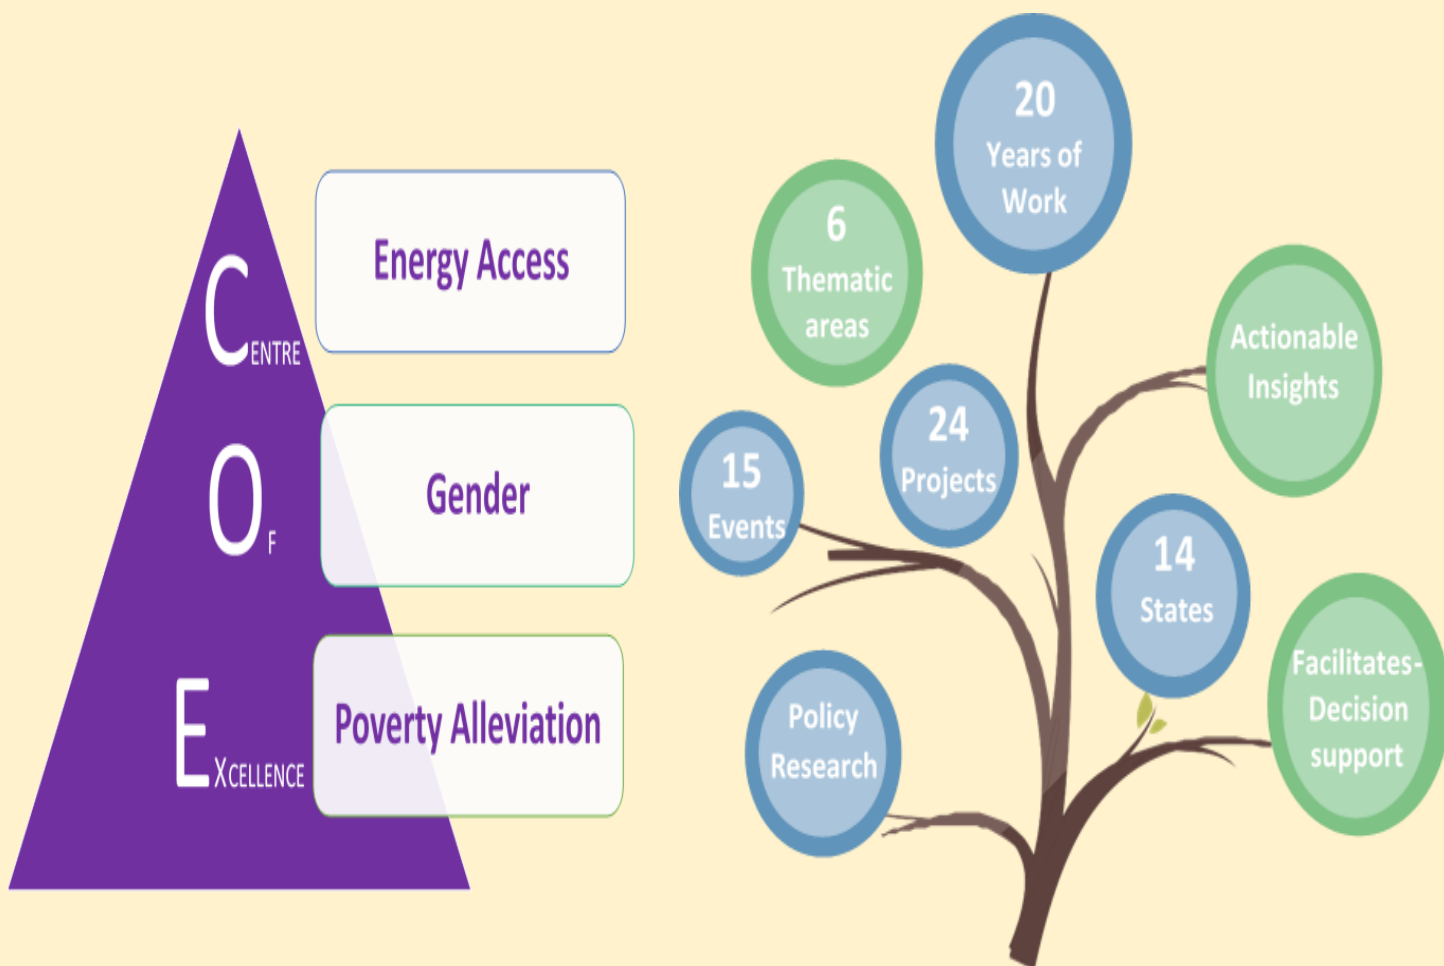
CENTRE
OF
EXCELLENCE

Energy Access

Gender

Poverty Alleviation

20
Years of
Work

6
Thematic
areas

Actionable
Insights

24
Projects

15
Events

14
States

Facilitates-
Decision
support

Policy
Research